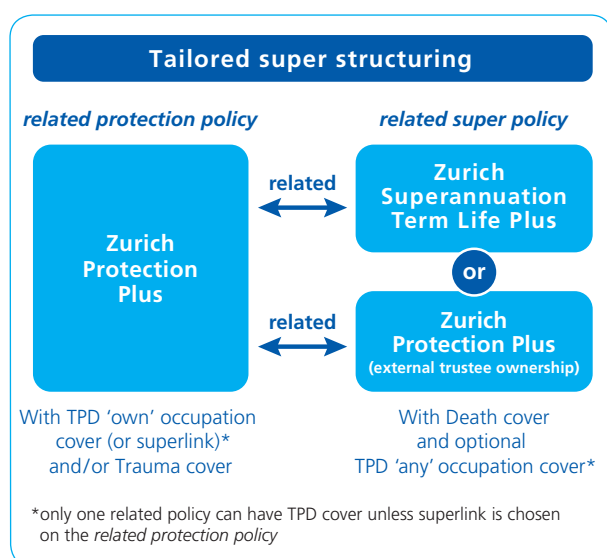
Tailored super structuring

related protection policy

Zurich Protection Plus

With TPD 'own' occupation cover (or superlink)* and/or Trauma cover

related

related

related super policy

Zurich Superannuation Term Life Plus

or

Zurich Protection Plus (external trustee ownership)

With Death cover and optional TPD 'any' occupation cover*

*only one related policy can have TPD cover unless superlink is chosen on the related protection policy